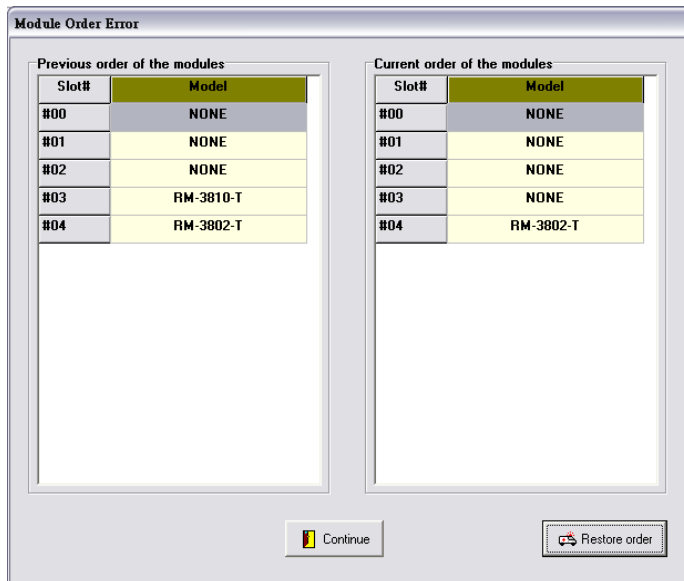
Module Order Error

Previous order of the modules

| Slot# | Model |
|---|---|
| #00 | NONE |
| #01 | NONE |
| #02 | NONE |
| #03 | RM-3810-T |
| #04 | RM-3802-T |

Current order of the modules

| Slot# | Model |
|---|---|
| #00 | NONE |
| #01 | NONE |
| #02 | NONE |
| #03 | NONE |
| #04 | RM-3802-T |

Continue

Restore order